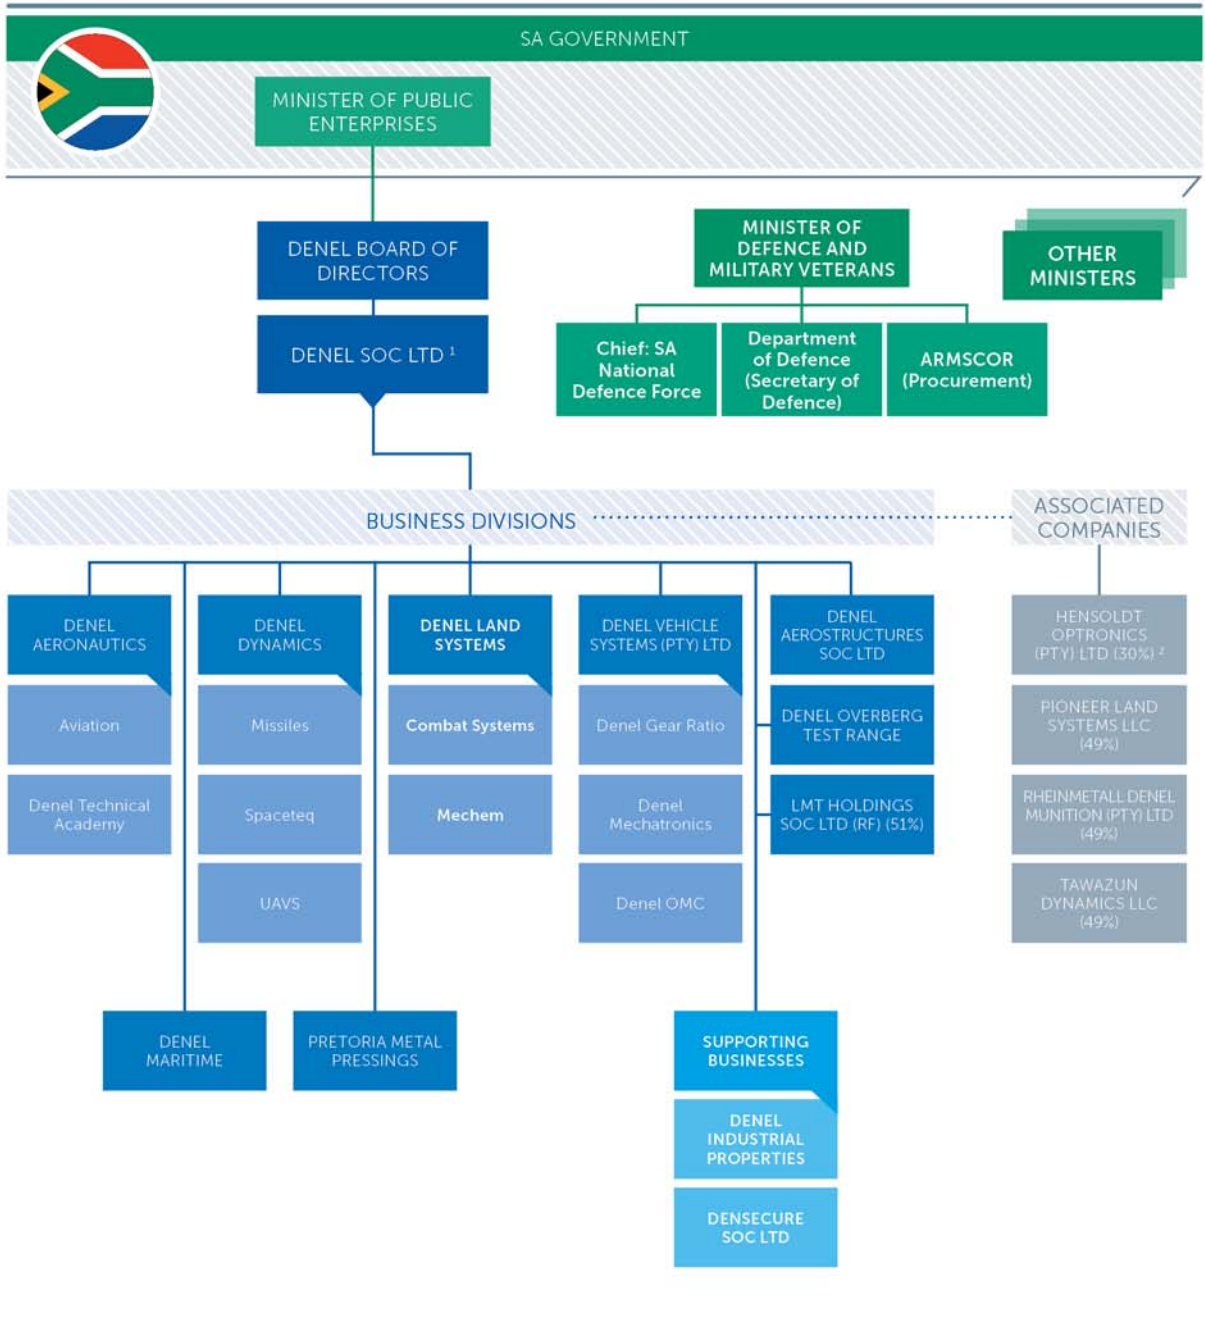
SA GOVERNMENT

MINISTER OF PUBLIC ENTERPRISES

DENEL BOARD OF DIRECTORS

DENEL SOC LTD $^{1}$

MINISTER OF DEFENCE AND MILITARY VETERANS

OTHER MINISTERS

Chief: SA National Defence Force

Department of Defence (Secretary of Defence)

ARMSCOR (Procurement)

BUSINESS DIVISIONS

ASSOCIATED COMPANIES

DENEL AERONAUTICS

Aviation

Denel Technical Academy

DENEL DYNAMICS

Missiles

Spaceteq

UAVS

DENEL LAND SYSTEMS

Combat Systems

Mechem

DENEL VEHICLE SYSTEMS (PTY) LTD

Denel Gear Ratio

Denel Mechatronics

Denel OMC

DENEL AEROSTRUCTURES SOC LTD

DENEL OVERBERG TEST RANGE

LMT HOLDINGS SOC LTD (RF) (51%)

HENSOLDT OPTRONICS (PTY) LTD (30%) $^{2}$

PIONEER LAND SYSTEMS LLC (49%)

RHEINMETALL DENEL MUNITION (PTY) LTD (49%)

TAWAZUN DYNAMICS LLC (49%)

DENEL MARITIME

PRETORIA METAL PRESSINGS

SUPPORTING BUSINESSES

DENEL INDUSTRIAL PROPERTIES

DENSECURE SOC LTD